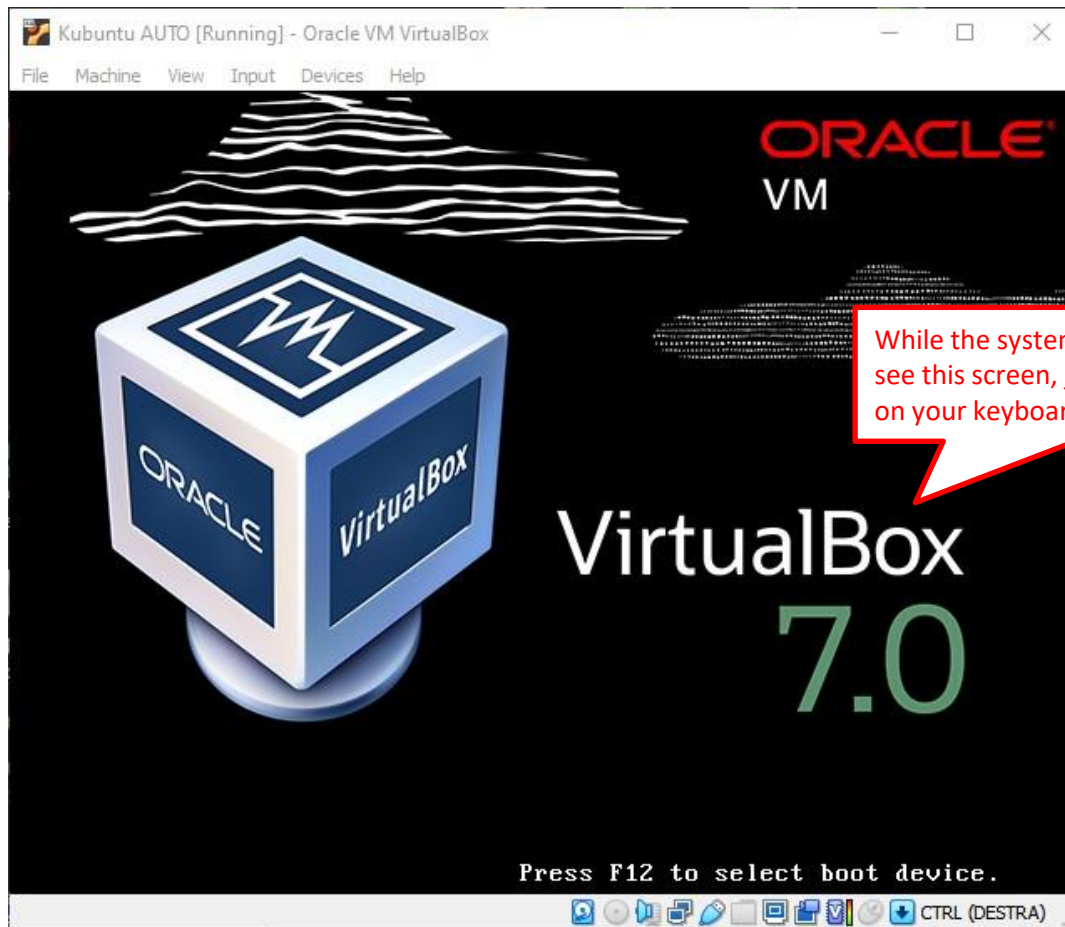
Kubuntu AUTO [Running] - Oracle VM VirtualBox

File Machine View Input Devices Help

ORACLE VM

While the syster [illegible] see this screen, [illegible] on your keyboar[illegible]

ORACLE

VirtualBox

VirtualBox 7.0

Press F12 to select boot device.

CTRL (DESTRA)